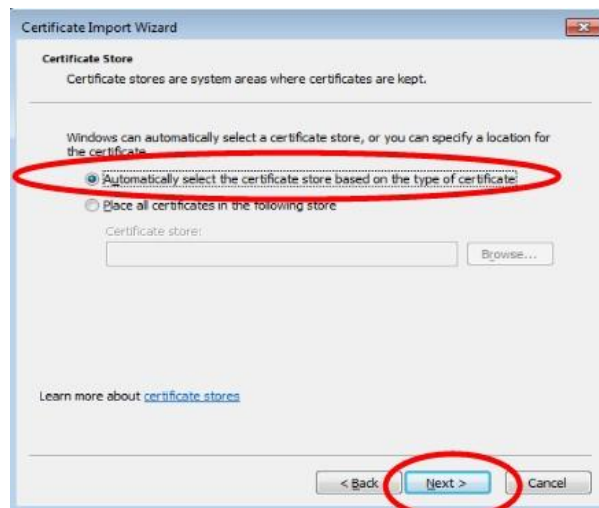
Certificate Import Wizard

Certificate Store

Certificate stores are system areas where certificates are kept.

Windows can automatically select a certificate store, or you can specify a location for the certificate.

Automatically select the certificate store based on the type of certificate

Place all certificates in the following store

Certificate store:

Browse...

Learn more about certificate stores

< Back

Next >

Cancel